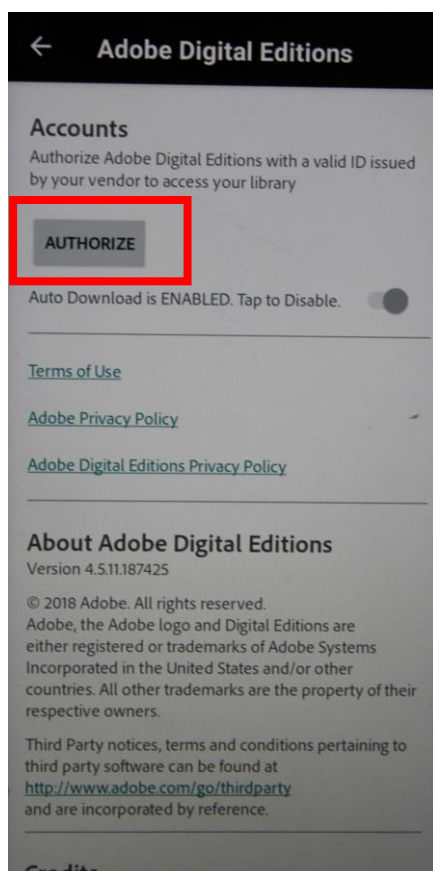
← Adobe Digital Editions

Accounts

Authorize Adobe Digital Editions with a valid ID issued by your vendor to access your library

AUTHORIZE

Auto Download is ENABLED. Tap to Disable.

Terms of Use

Adobe Privacy Policy

Adobe Digital Editions Privacy Policy

About Adobe Digital Editions

Version 4.5.11.187425

© 2018 Adobe. All rights reserved.
Adobe, the Adobe logo and Digital Editions are either registered or trademarks of Adobe Systems Incorporated in the United States and/or other countries. All other trademarks are the property of their respective owners.

Third Party notices, terms and conditions pertaining to third party software can be found at http://www.adobe.com/go/thirdparty and are incorporated by reference.

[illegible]